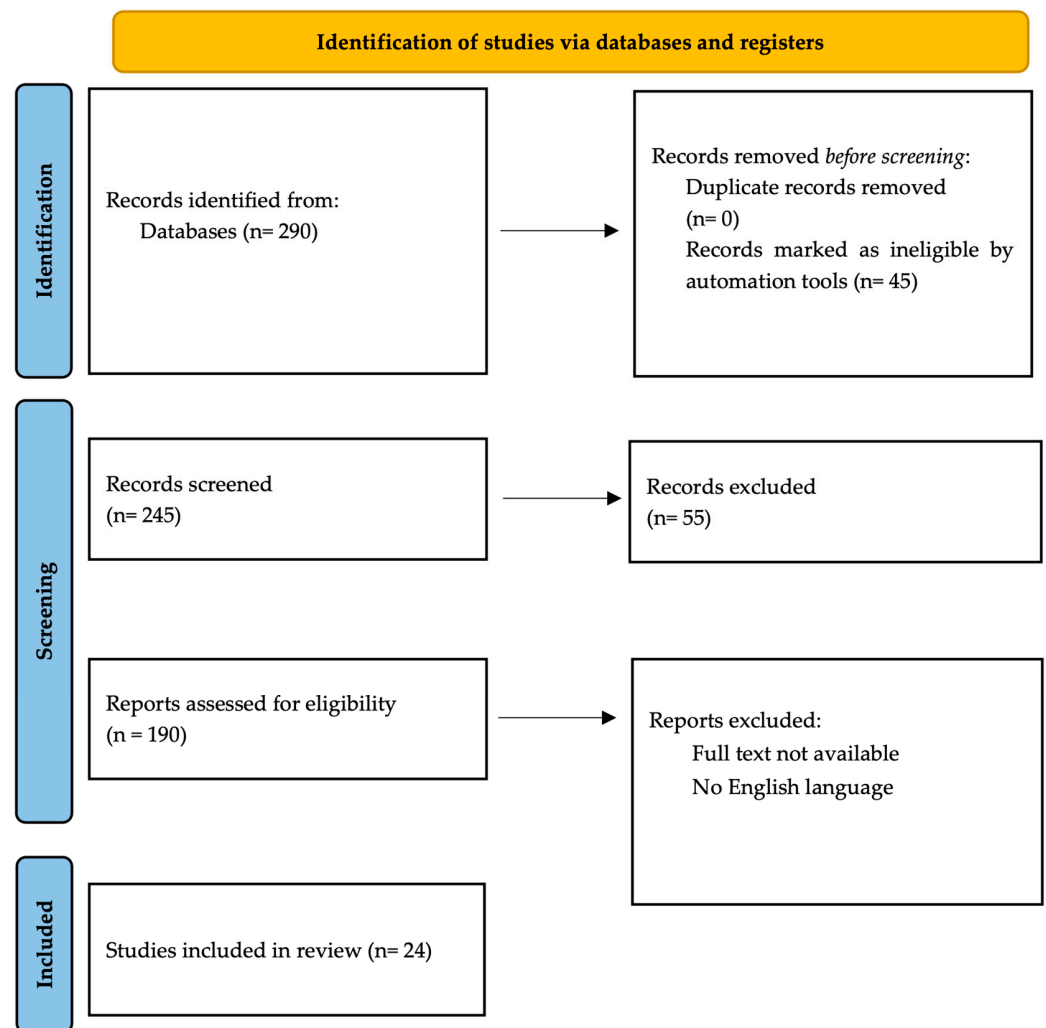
Identification of studies via databases and registers

Identification

Records identified from:
Databases (n= 290)

Records removed *before screening*:
Duplicate records removed (n= 0)
Records marked as ineligible by automation tools (n= 45)

Screening

Records screened
(n= 245)

Records excluded
(n= 55)

Reports assessed for eligibility
(n = 190)

Reports excluded:
Full text not available
No English language

Included

Studies included in review (n= 24)